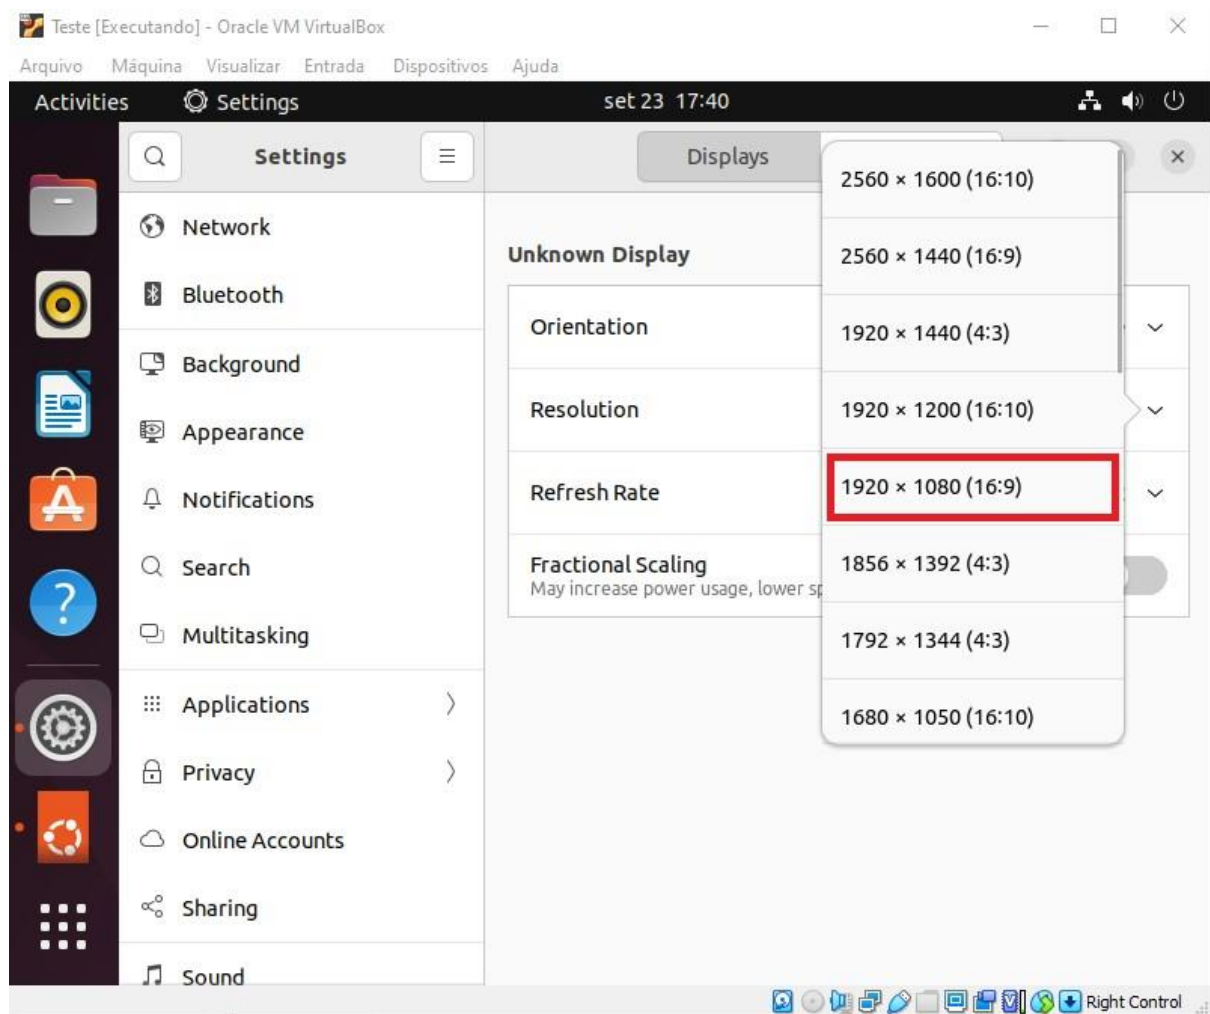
Teste [Executando] - Oracle VM VirtualBox

Arquivo Máquina Visualizar Entrada Dispositivos Ajuda

Activities Settings set 23 17:40

Settings

Network
Bluetooth
Background
Appearance
Notifications
Search
Multitasking
Applications
Privacy
Online Accounts
Sharing
Sound

Displays

Unknown Display

Orientation
Resolution
Refresh Rate
Fractional Scaling
May increase power usage, lower s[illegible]

2560 × 1600 (16:10)
2560 × 1440 (16:9)
1920 × 1440 (4:3)
1920 × 1200 (16:10)
1920 × 1080 (16:9)
1856 × 1392 (4:3)
1792 × 1344 (4:3)
1680 × 1050 (16:10)

Right Control